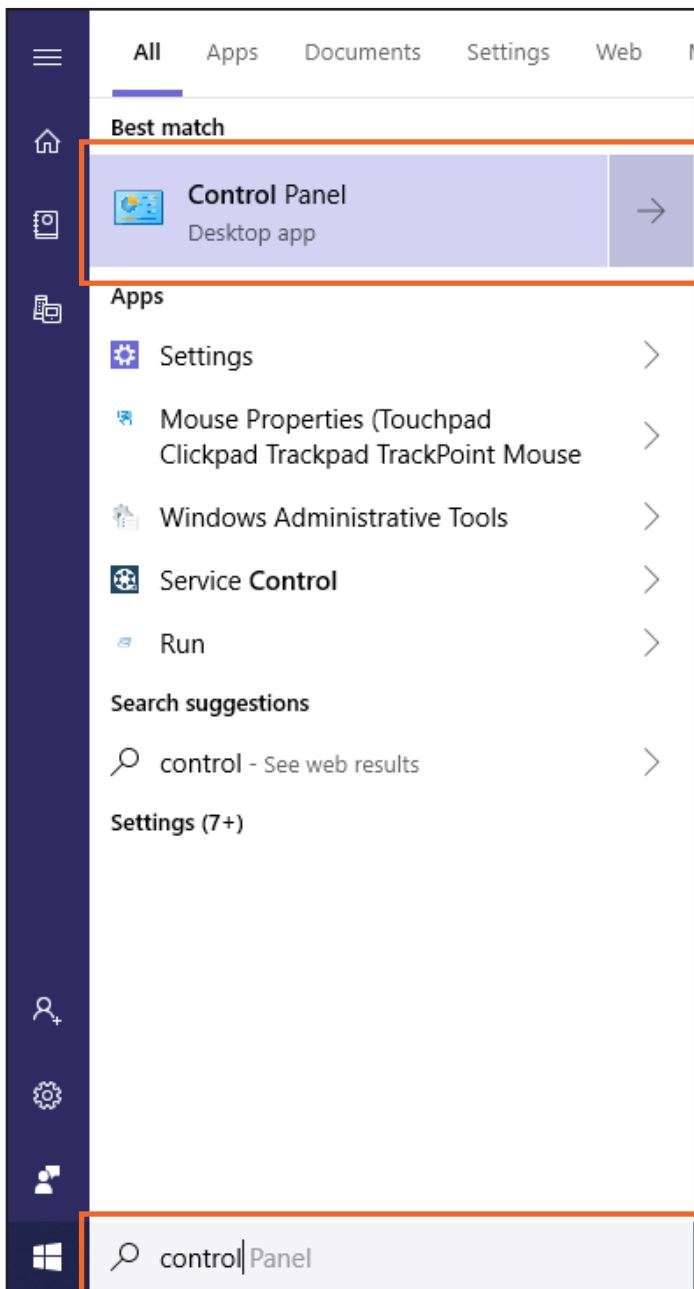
All Apps Documents Settings Web

Best match

Control Panel
Desktop app

Apps

Settings

Mouse Properties (Touchpad Clickpad Trackpad TrackPoint Mouse

Windows Administrative Tools

Service Control

Run

Search suggestions

control - See web results

Settings (7+)

control Panel